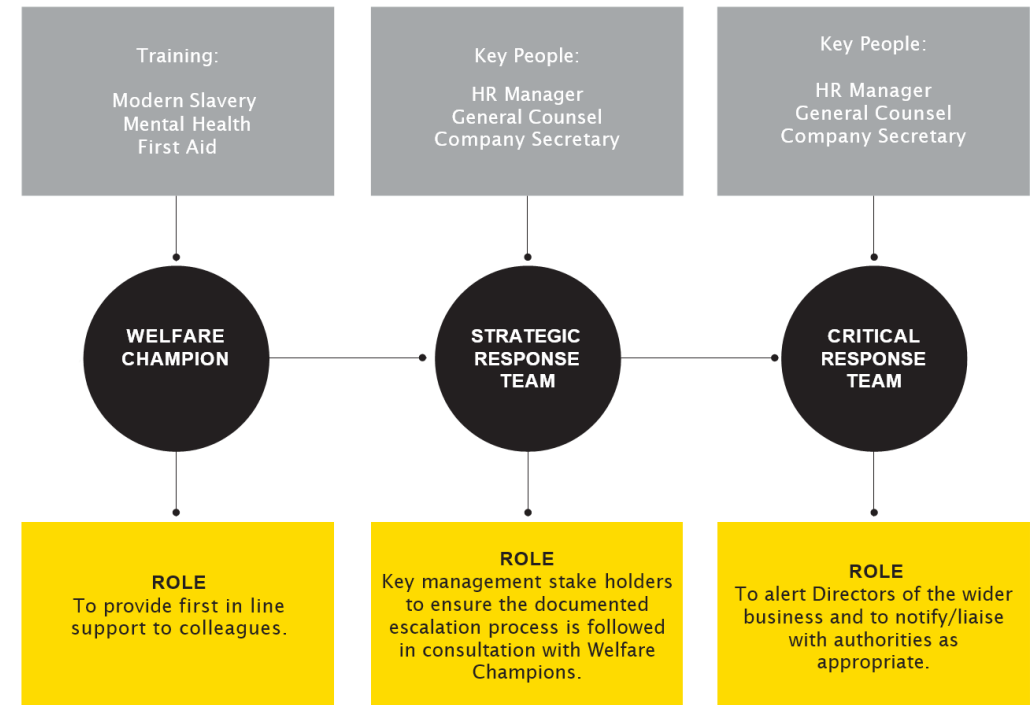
Training:

Modern Slavery
Mental Health
First Aid

Key People:

HR Manager
General Counsel
Company Secretary

Key People:

HR Manager
General Counsel
Company Secretary

WELFARE CHAMPION

STRATEGIC RESPONSE TEAM

CRITICAL RESPONSE TEAM

ROLE
To provide first in line support to colleagues.

ROLE
Key management stake holders to ensure the documented escalation process is followed in consultation with Welfare Champions.

ROLE
To alert Directors of the wider business and to notify/liaise with authorities as appropriate.